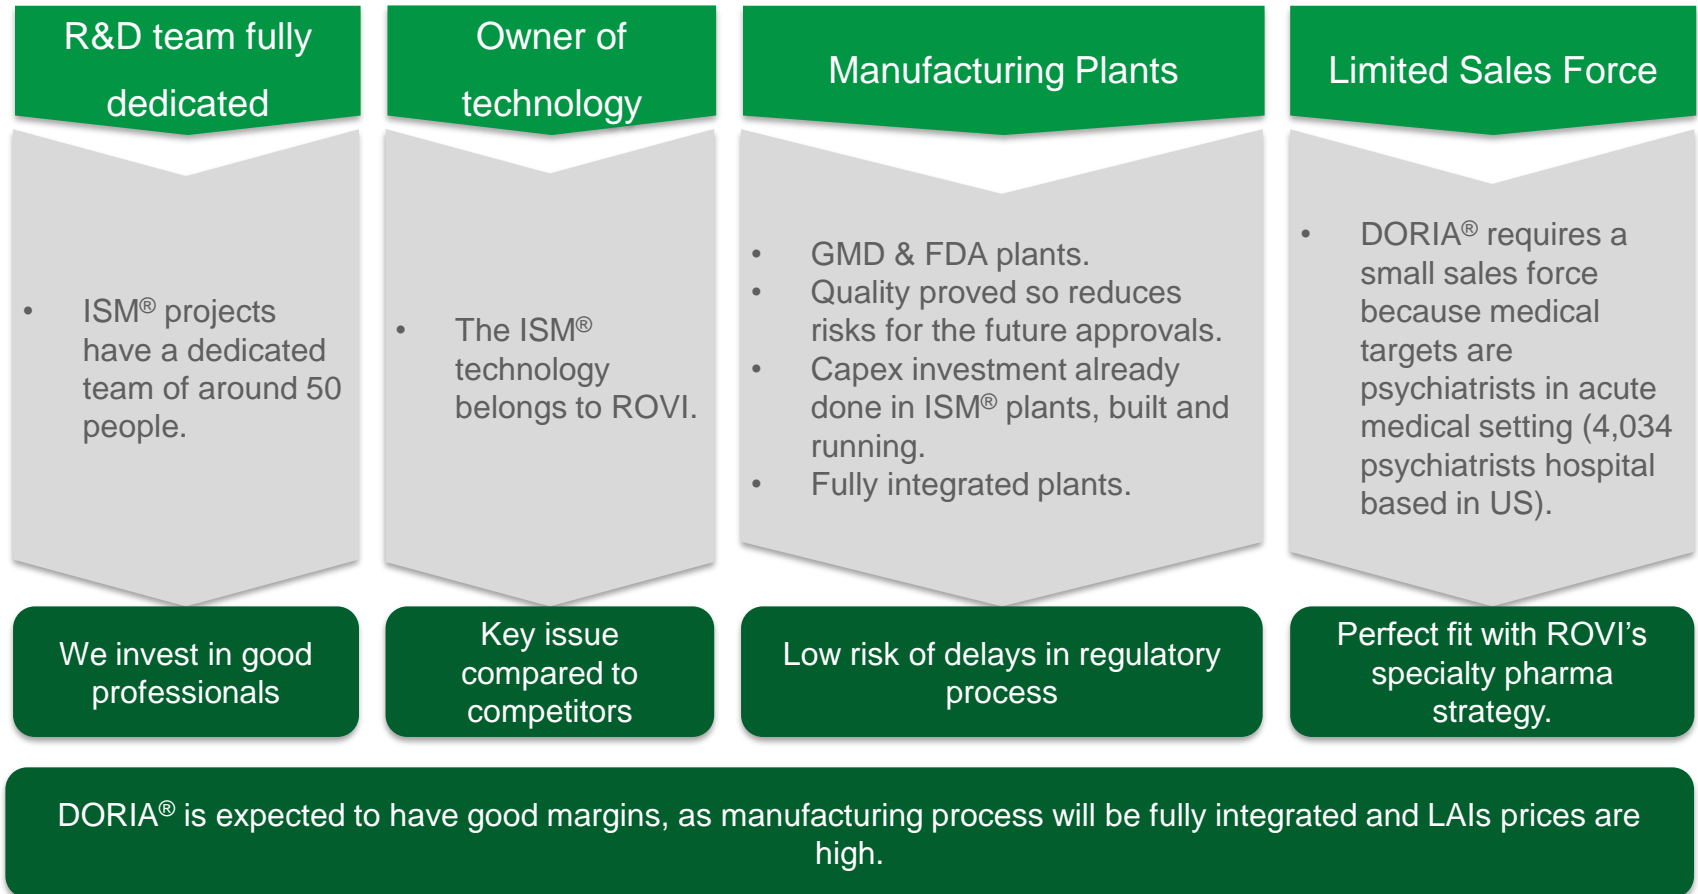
R&D team fully dedicated

• ISM® projects have a dedicated team of around 50 people.

We invest in good professionals

Owner of technology

• The ISM® technology belongs to ROVI.

Key issue compared to competitors

Manufacturing Plants

• GMD & FDA plants.
• Quality proved so reduces risks for the future approvals.
• Capex investment already done in ISM® plants, built and running.
• Fully integrated plants.

Low risk of delays in regulatory process

Limited Sales Force

• DORIA® requires a small sales force because medical targets are psychiatrists in acute medical setting (4,034 psychiatrists hospital based in US).

Perfect fit with ROVI's specialty pharma strategy.

DORIA® is expected to have good margins, as manufacturing process will be fully integrated and LAIs prices are high.